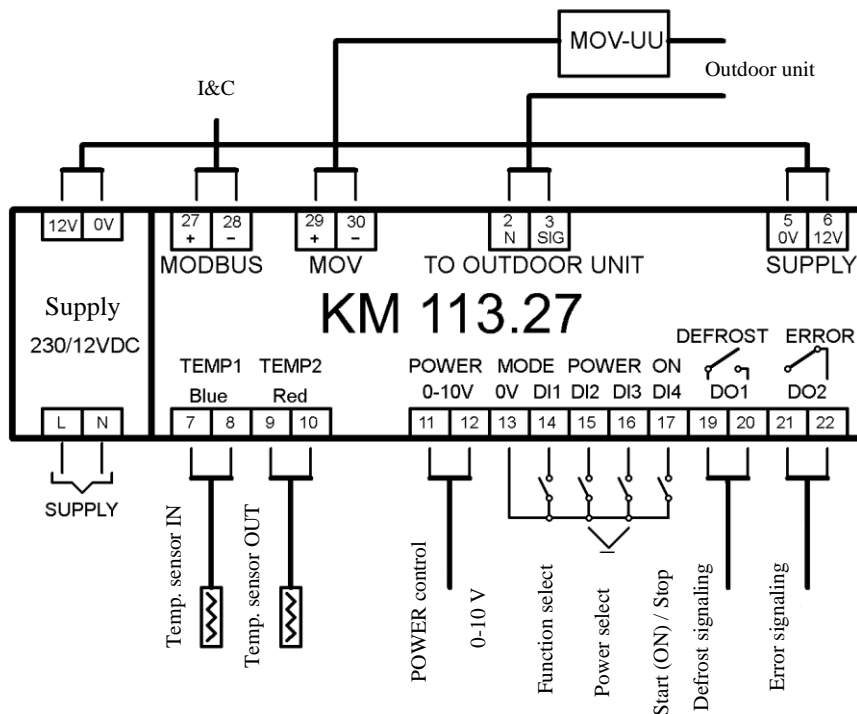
MOV-UU

Outdoor unit

I&C

12V 0V

27 + 28 –
MODBUS

29 + 30 –
MOV

2 N 3 SIG
TO OUTDOOR UNIT

5 0V 6 12V
SUPPLY

Supply
230/12VDC

KM 113.27

TEMP1 Blue
TEMP2 Red

POWER 0-10V
MODE 0V DI1
POWER DI2 DI3
ON DI4
DEFROST DO1
ERROR DO2

L N

7 8 9 10 11 12 13 14 15 16 17 19 20 21 22

SUPPLY

Temp. sensor IN

Temp. sensor OUT

POWER control

0-10 V

Function select

Power select

Start (ON) / Stop

Defrost signaling

Error signaling